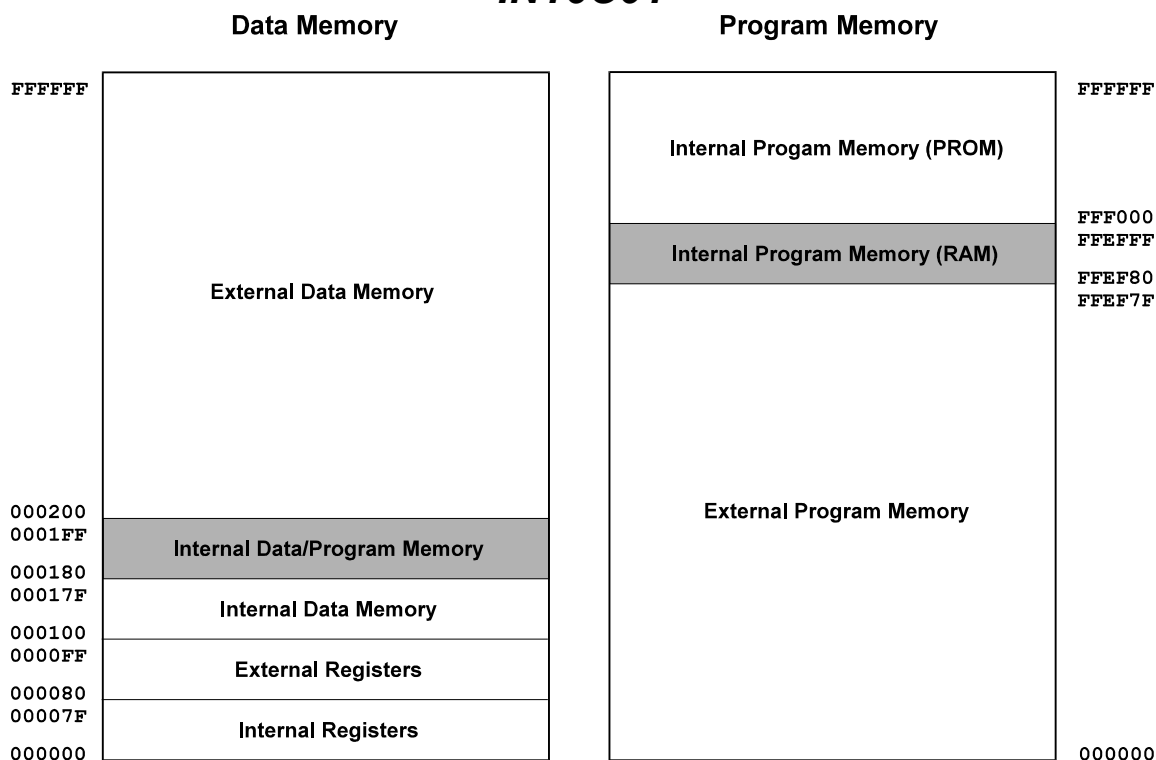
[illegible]

Data Memory

FFFFFF

External Data Memory

000200
0001FF
Internal Data/Program Memory
000180
00017F
Internal Data Memory
000100
0000FF
External Registers
000080
00007F
Internal Registers
000000

Program Memory

FFFFFF
Internal Progam Memory (PROM)
FFF000
FFEFFF
Internal Program Memory (RAM)
FFEF80
FFEF7F

External Program Memory

000000